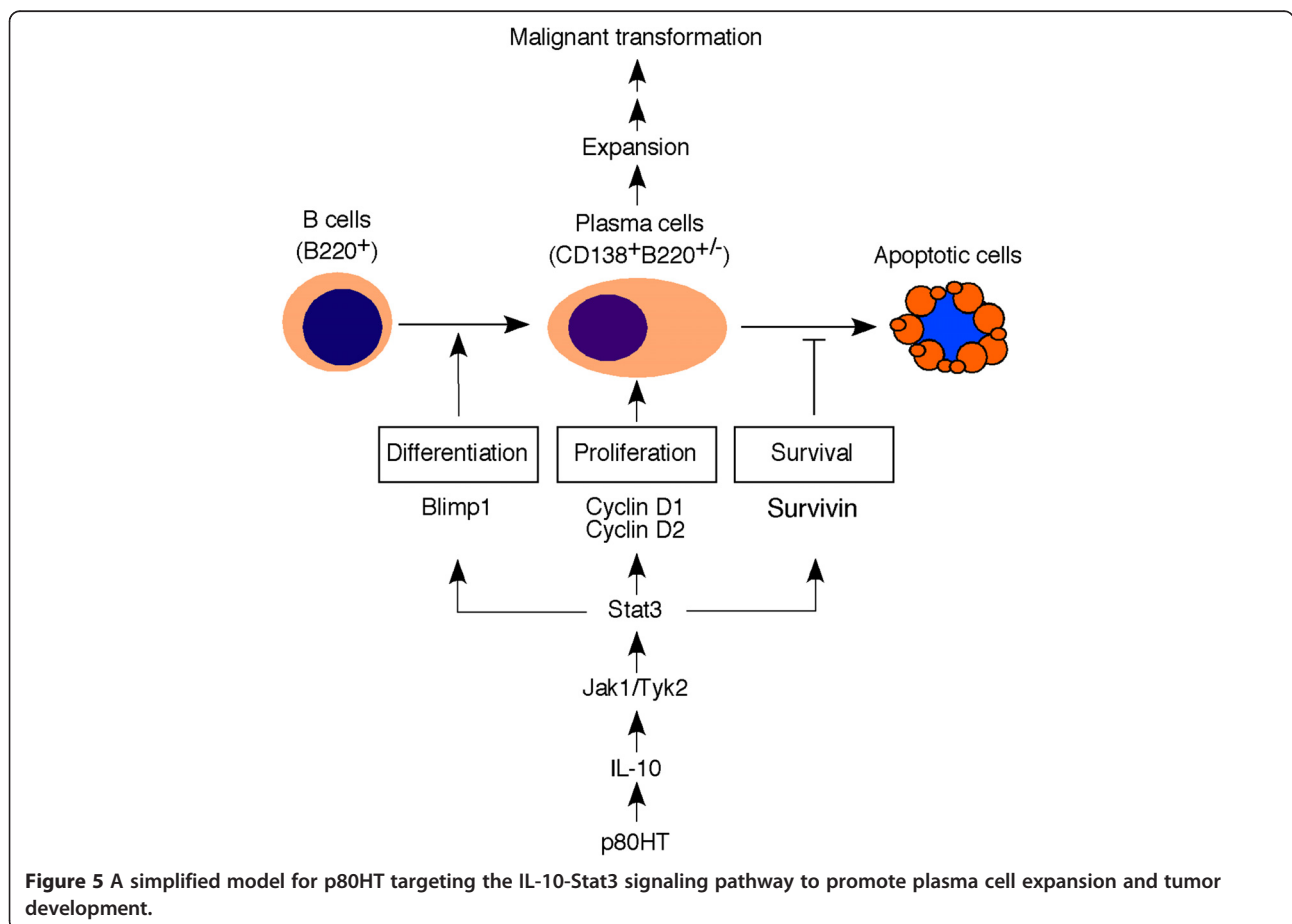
Malignant transformation

Expansion

B cells
(B220$^+$)

Plasma cells
(CD138$^+$B220$^{+/-}$)

Apoptotic cells

Differentiation

Proliferation

Survival

Blimp1

Cyclin D1
Cyclin D2

Survivin

Stat3

Jak1/Tyk2

IL-10

p80HT

**Figure 5** **A simplified model for p80HT targeting the IL-10-Stat3 signaling pathway to promote plasma cell expansion and tumor development.**